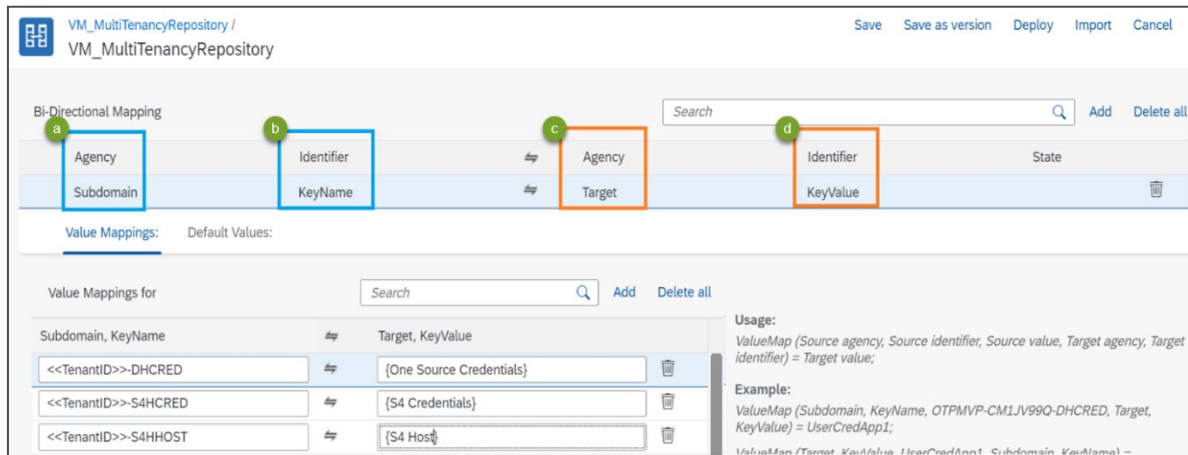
VM_MultiTenancyRepository /
VM_MultiTenancyRepository

Save Save as version Deploy Import Cancel

Bi-Directional Mapping

Search Add Delete all

a b c d

| Agency | Identifier | ⇋ | Agency | Identifier | State |
|---|---|---|---|---|---|
| Subdomain | KeyName | ⇋ | Target | KeyValue | |

Value Mappings: Default Values:

Value Mappings for

Search Add Delete all

| Subdomain, KeyName | ⇋ | Target, KeyValue |
|---|---|---|
| <<TenantID>>-DHCRED | ⇋ | {One Source Credentials} |
| <<TenantID>>-S4HCRED | ⇋ | {S4 Credentials} |
| <<TenantID>>-S4HHOST | ⇋ | {S4 Host} |

Usage:
ValueMap (Source agency, Source identifier, Source value, Target agency, Target identifier) = Target value;

Example:
ValueMap (Subdomain, KeyName, OTPMVP-CM1JV99Q-DHCRED, Target, KeyValue) = UserCredApp1;

ValueMap (Target, KeyValue, UserCredApp1, Subdomain, KeyName) = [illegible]